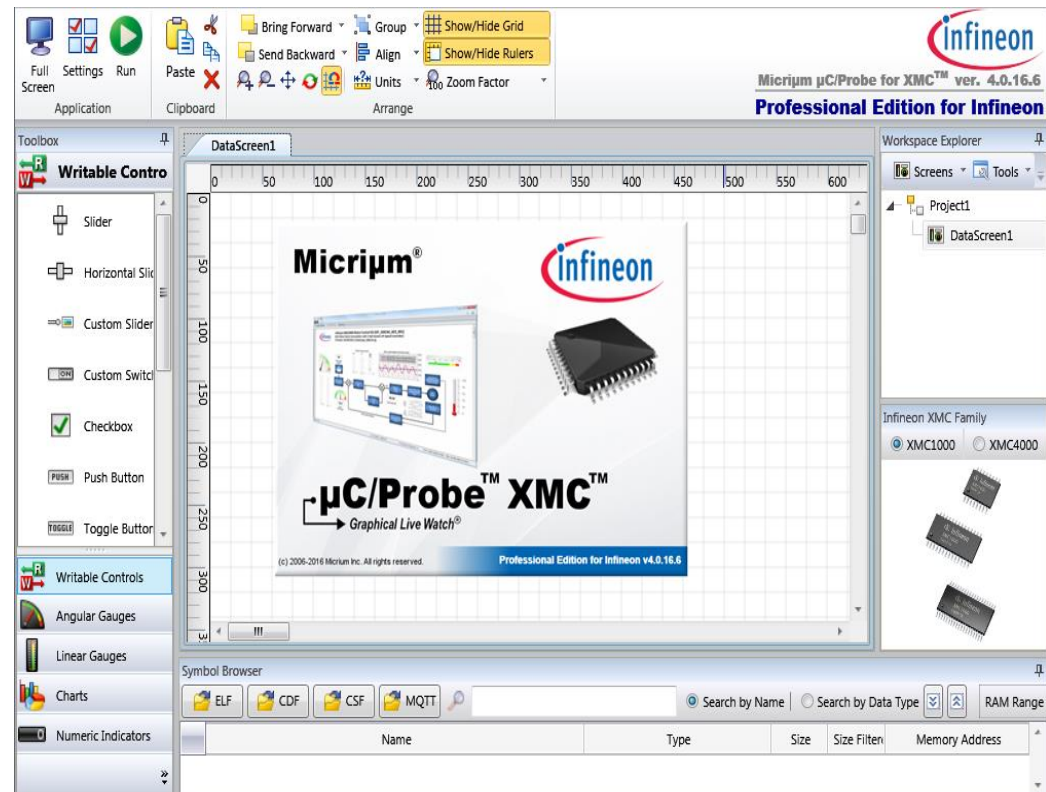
Full Screen Settings Run
Application
Paste
Clipboard
Bring Forward Group Show/Hide Grid
Send Backward Align Show/Hide Rulers
Units Zoom Factor
Arrange

Infineon
Micriμm μC/Probe for XMC™ ver. 4.0.16.6
Professional Edition for Infineon

Toolbox
Writable Contro
Slider
Horizontal Slic
Custom Slider
ON Custom Switcl
Checkbox
PUSH Push Button
TOGGLE Toggle Buttor

Writable Controls
Angular Gauges
Linear Gauges
Charts
Numeric Indicators

DataScreen1
0 50 100 150 200 250 300 350 400 450 500 550 600
0 50 100 150 200 250 300

Micriμm®
Infineon
μC/Probe™ XMC™
Graphical Live Watch®
(c) 2006-2016 Micrium Inc. All rights reserved.
Professional Edition for Infineon v4.0.16.6

Workspace Explorer
Screens Tools
Project1
DataScreen1

Infineon XMC Family
XMC1000 XMC4000

Symbol Browser
ELF CDF CSF MQTT
Search by Name Search by Data Type RAM Range
Name Type Size Size Filter Memory Address